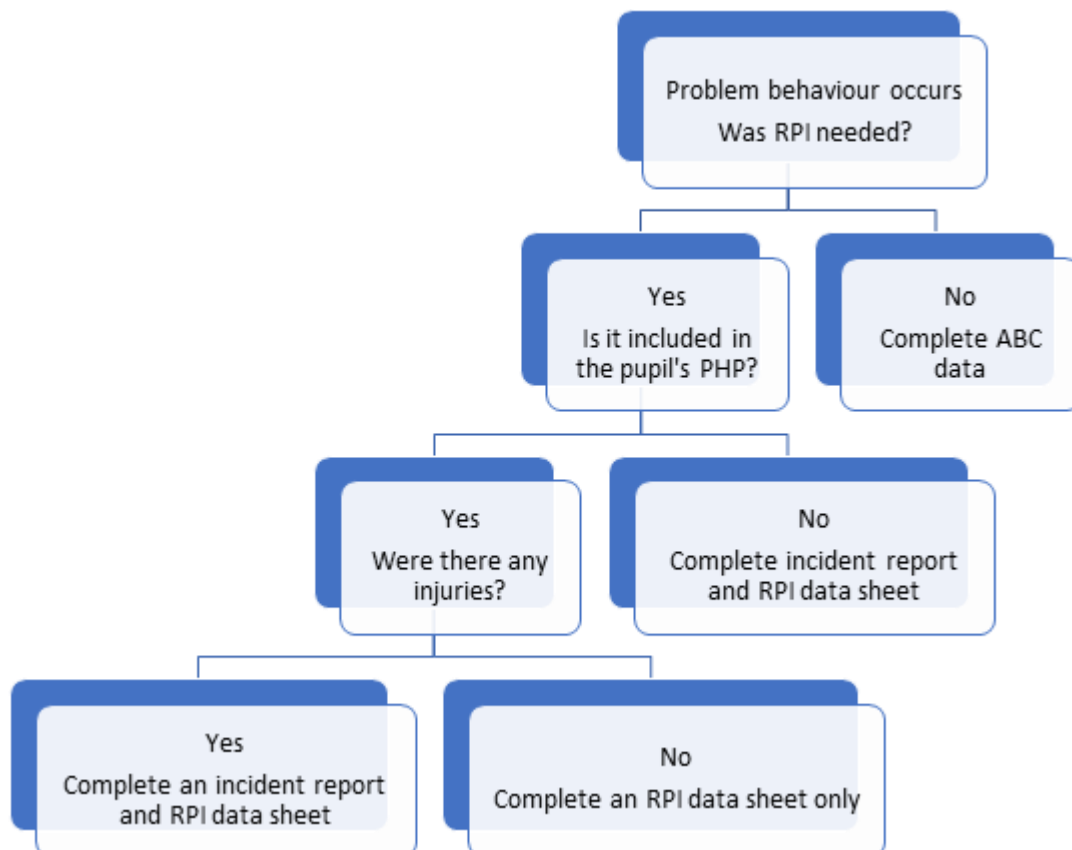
Problem behaviour occurs
Was RPI needed?

Yes
Is it included in the pupil's PHP?

No
Complete ABC data

Yes
Were there any injuries?

No
Complete incident report and RPI data sheet

Yes
Complete an incident report and RPI data sheet

No
Complete an RPI data sheet only